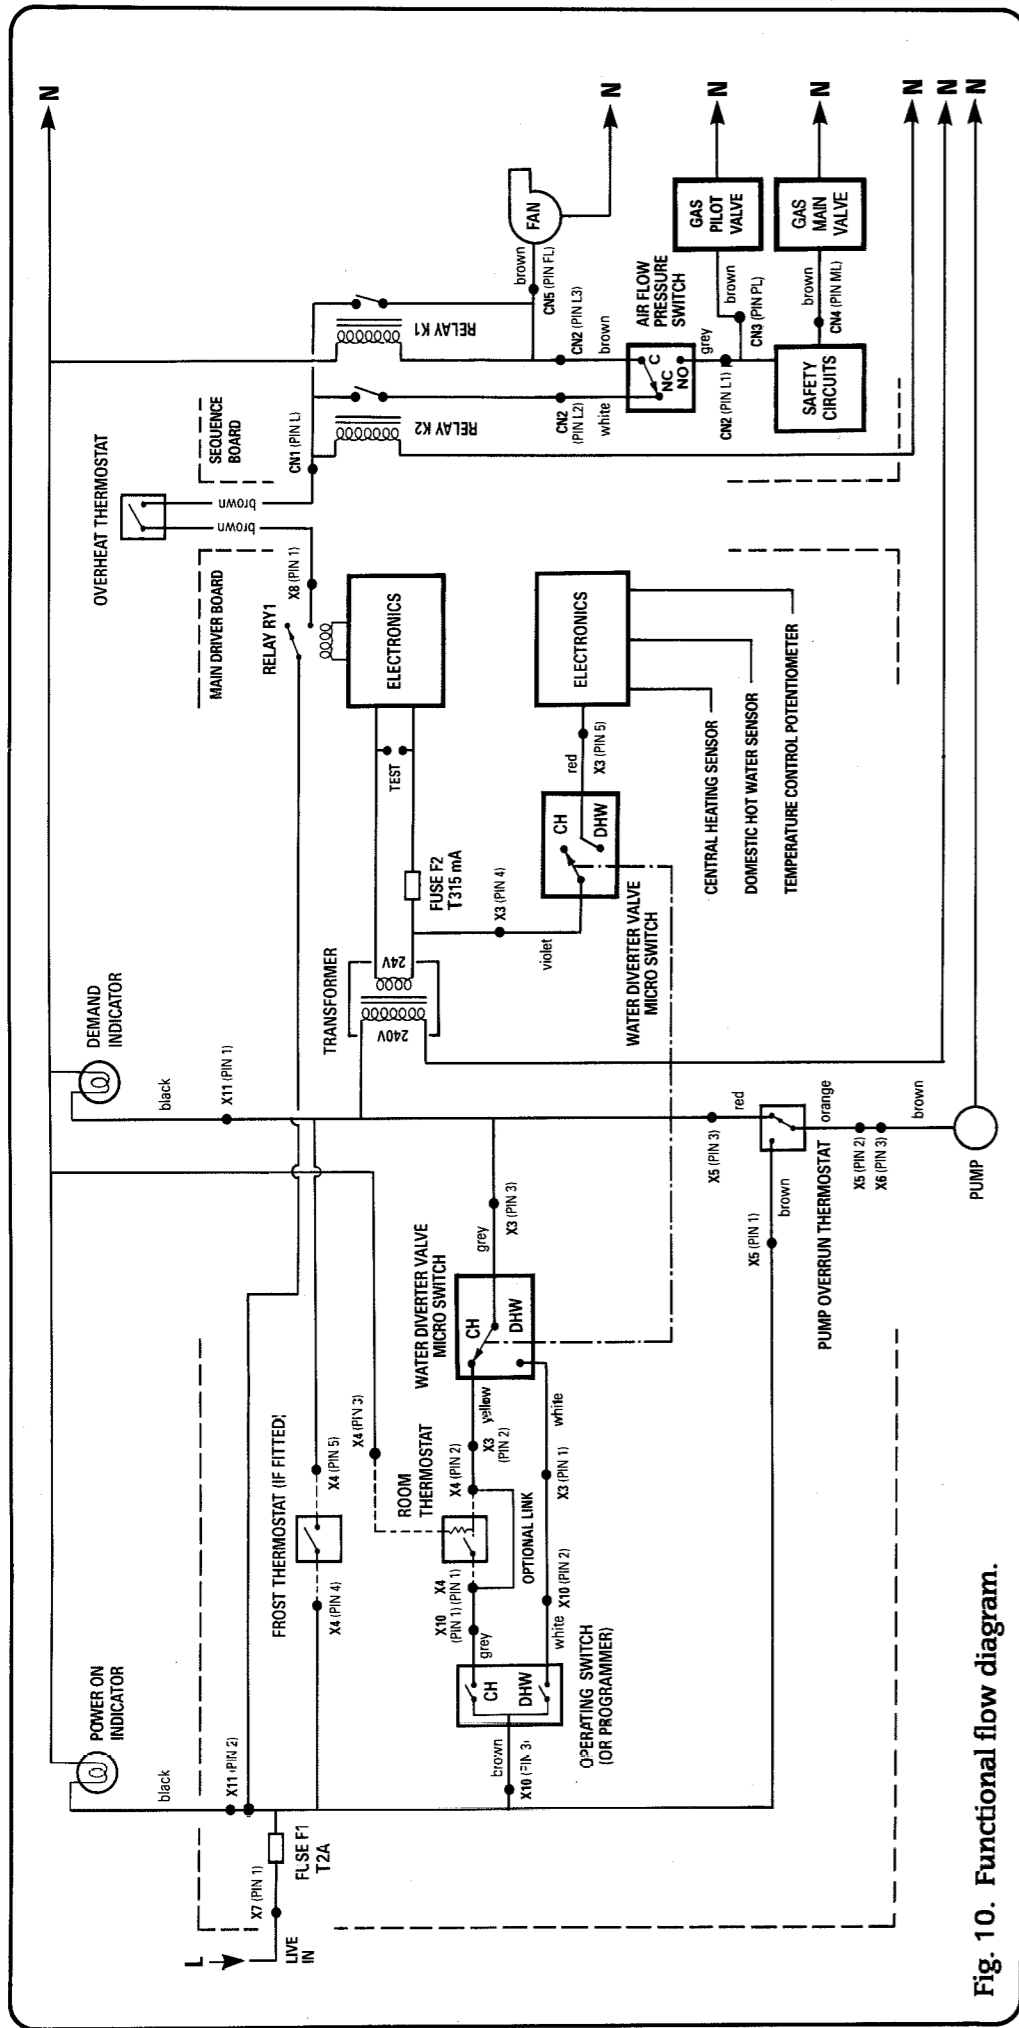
Fig. 10. Functional flow diagram.

N
N
N
N
N
N
N
N

FAN
brown
CN5 (PIN FL)
GAS PILOT VALVE
GAS MAIN VALVE
AIR FLOW PRESSURE SWITCH
brown
brown
CN3 (PIN PL)
CN4 (PIN ML)
RELAY K1
CN2 (PIN L3)
brown
C
NC
NO
grey
CN2 (PIN L1)
SAFETY CIRCUITS
RELAY K2
CN2 (PIN L2)
white
SEQUENCE BOARD
CN1 (PIN L)
OVERHEAT THERMOSTAT
brown
brown
MAIN DRIVER BOARD
RELAY RY1
X8 (PIN 1)
ELECTRONICS
ELECTRONICS
TEST
FUSE F2 T315 mA
red
X3 (PIN 5)
CH
DHW
X3 (PIN 4)
violet
CENTRAL HEATING SENSOR
DOMESTIC HOT WATER SENSOR
TEMPERATURE CONTROL POTENTIOMETER
WATER DIVERTER VALVE MICRO SWITCH
TRANSFORMER
24V
240V
DEMAND INDICATOR
black
X11 (PIN 1)
red
orange
brown
X5 (PIN 3)
PUMP OVERRUN THERMOSTAT
X5 (PIN 2)
X6 (PIN 3)
PUMP
brown
X5 (PIN 1)
grey
X3 (PIN 3)
WATER DIVERTER VALVE MICRO SWITCH
CH
DHW
yellow
X3 (PIN 2)
white
X3 (PIN 1)
ROOM THERMOSTAT
X4 (PIN 3)
X4 (PIN 2)
X4 (PIN 1)
OPTIONAL LINK
FROST THERMOSTAT (IF FITTED)
X4 (PIN 5)
X4 (PIN 4)
X10 (PIN 1)
grey
white
X10 (PIN 2)
CH
DHW
OPERATING SWITCH (OR PROGRAMMER)
brown
X10 (PIN 3)
POWER ON INDICATOR
black
X11 (PIN 2)
FUSE F1 T2A
X7 (PIN 1)
L
LIVE IN